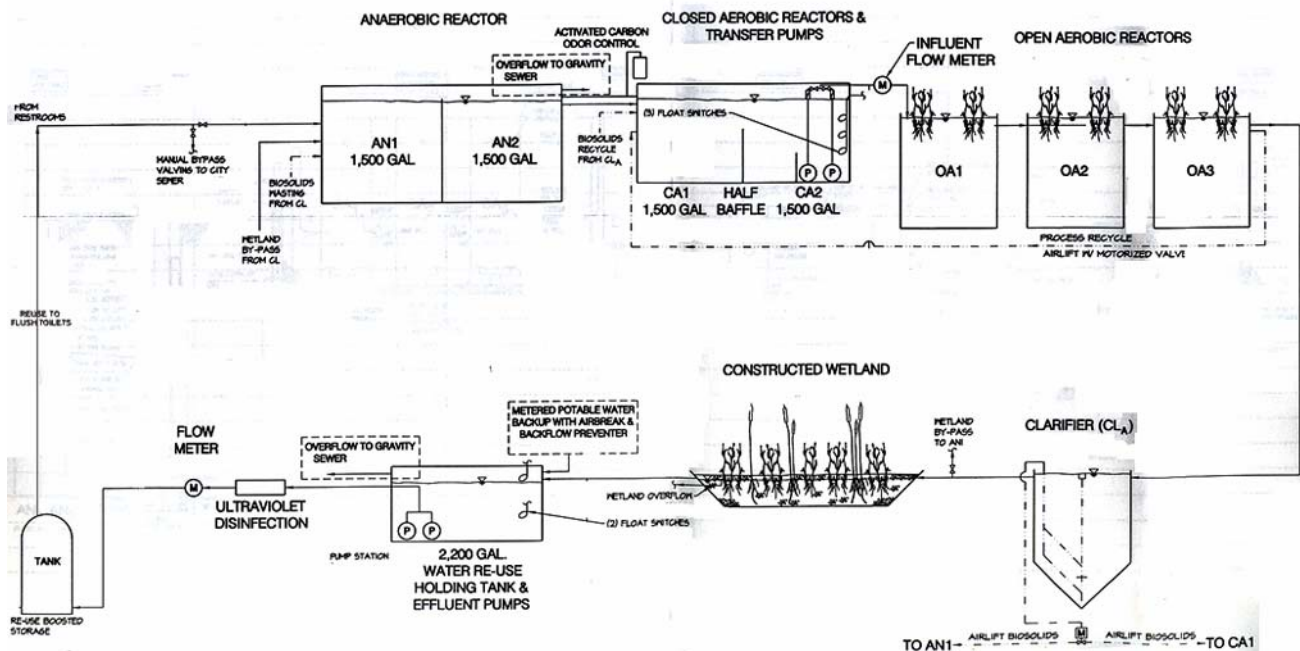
ANAEROBIC REACTOR

ACTIVATED CARBON ODOR CONTROL

CLOSED AEROBIC REACTORS & TRANSFER PUMPS

INFLUENT FLOW METER

OPEN AEROBIC REACTORS

OVERFLOW TO GRAVITY SEWER

FROM RESTROOMS

MANUAL BYPASS VALVING TO CITY SEWER

AN1 1,500 GAL

AN2 1,500 GAL

BIOSOLIDS WASTING FROM CL

WETLAND BY-PASS FROM CL

(3) FLOAT SWITCHES

BIOSOLIDS RECYCLE FROM $CL_A$

P P

CA1 1,500 GAL

HALF BAFFLE

CA2 1,500 GAL

M

OA1

OA2

OA3

PROCESS RECYCLE AIRLIFT W/ MOTORIZED VALVE

REUSE TO FLUSH TOILETS

CONSTRUCTED WETLAND

FLOW METER

M

METERED POTABLE WATER BACKUP WITH AIRBREAK & BACKFLOW PREVENTER

OVERFLOW TO GRAVITY SEWER

WETLAND BY-PASS TO AN1

CLARIFIER ($CL_A$)

WETLAND OVERFLOW

ULTRAVIOLET DISINFECTION

(2) FLOAT SWITCHES

P P

TANK

PUMP STATION

2,200 GAL. WATER RE-USE HOLDING TANK & EFFLUENT PUMPS

RE-USE BOOSTED STORAGE

TO AN1 AIRLIFT BIOSOLIDS M AIRLIFT BIOSOLIDS TO CA1